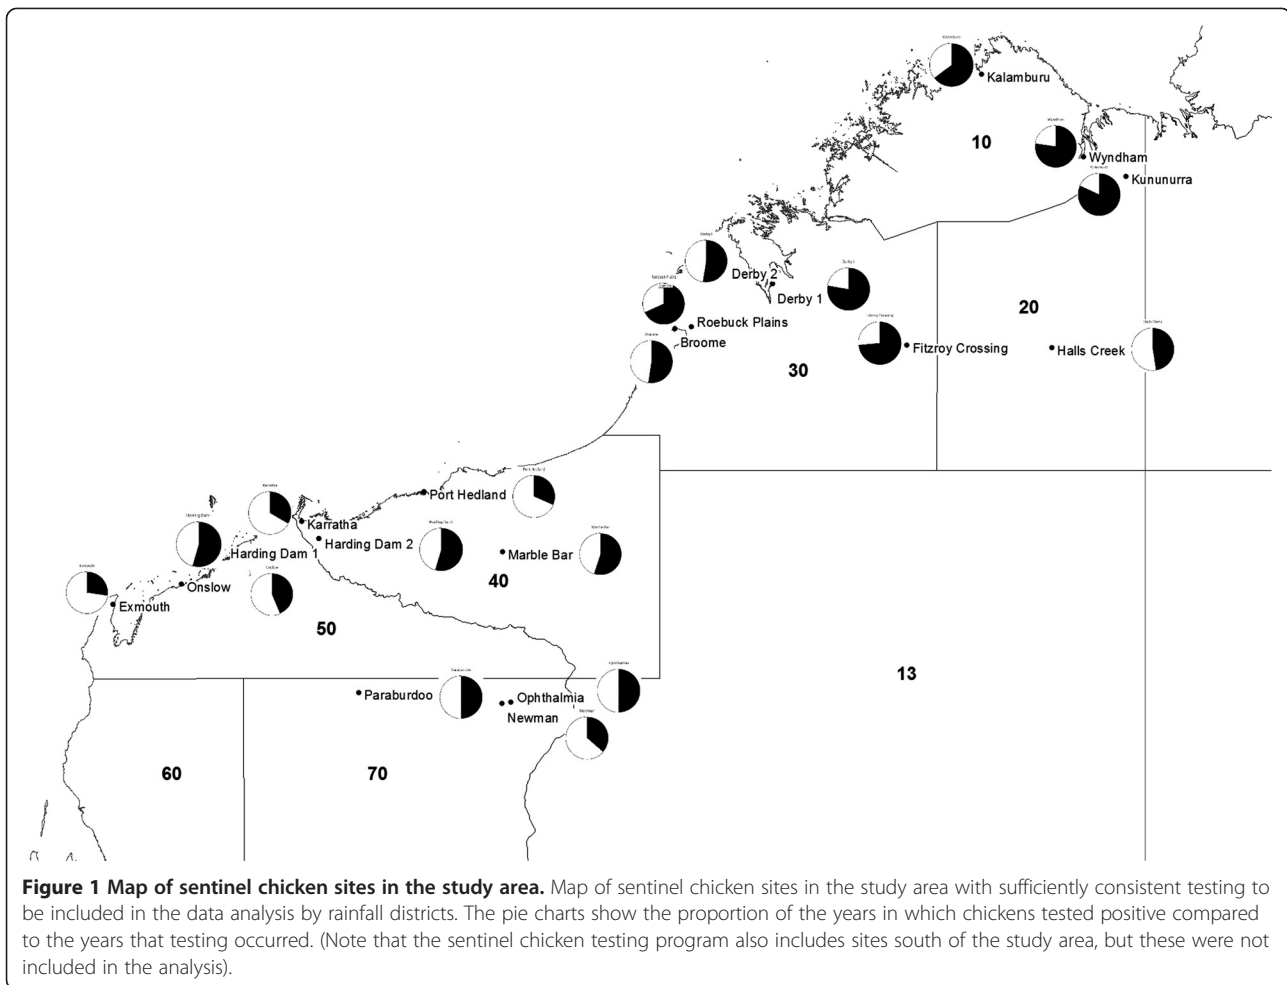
Kalamburu

10

Wyndham

Kununurra

Derby 2

Derby 1

20

Roebuck Plains

Broome

Fitzroy Crossing

Halls Creek

30

Port Hedland

Karratha

Harding Dam 1

Harding Dam 2

Marble Bar

40

Onslow

Exmouth

50

Paraburdoo

Ophthalmia

Newman

13

60

70

**Figure 1 Map of sentinel chicken sites in the study area.** Map of sentinel chicken sites in the study area with sufficiently consistent testing to be included in the data analysis by rainfall districts. The pie charts show the proportion of the years in which chickens tested positive compared to the years that testing occurred. (Note that the sentinel chicken testing program also includes sites south of the study area, but these were not included in the analysis).